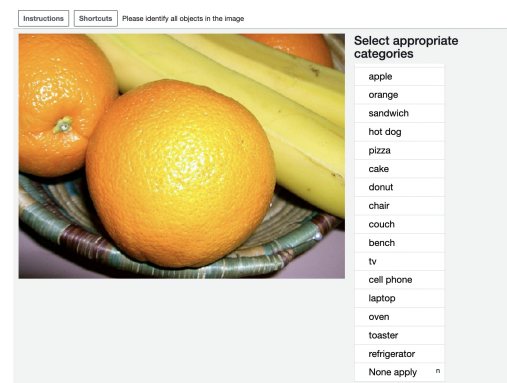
Instructions Shortcuts Please identify all objects in the image

Select appropriate categories

apple
orange
sandwich
hot dog
pizza
cake
donut
chair
couch
bench
tv
cell phone
laptop
oven
toaster
refrigerator
None apply n